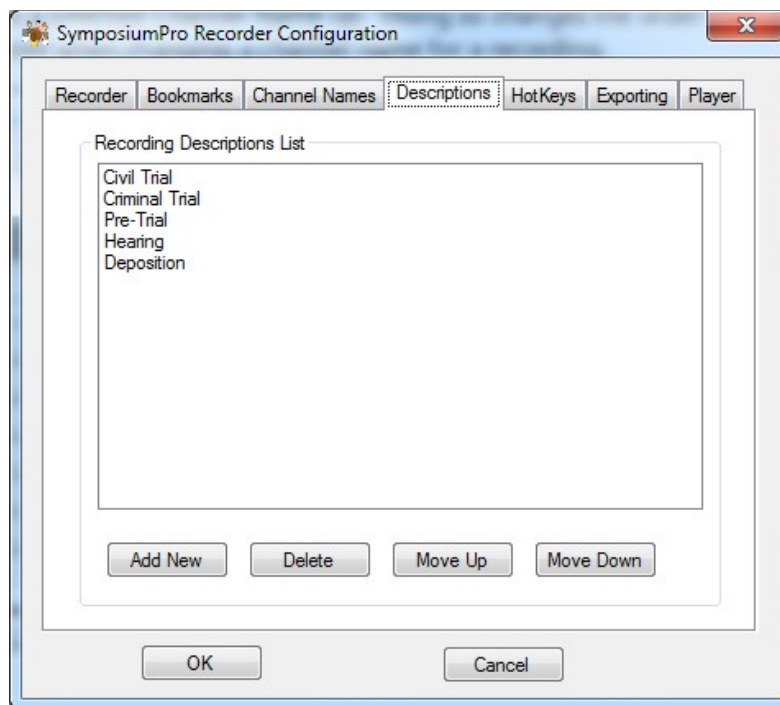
SymposiumPro Recorder Configuration

Recorder | Bookmarks | Channel Names | Descriptions | HotKeys | Exporting | Player

Recording Descriptions List

Civil Trial
Criminal Trial
Pre-Trial
Hearing
Deposition

Add New
Delete
Move Up
Move Down

OK
Cancel